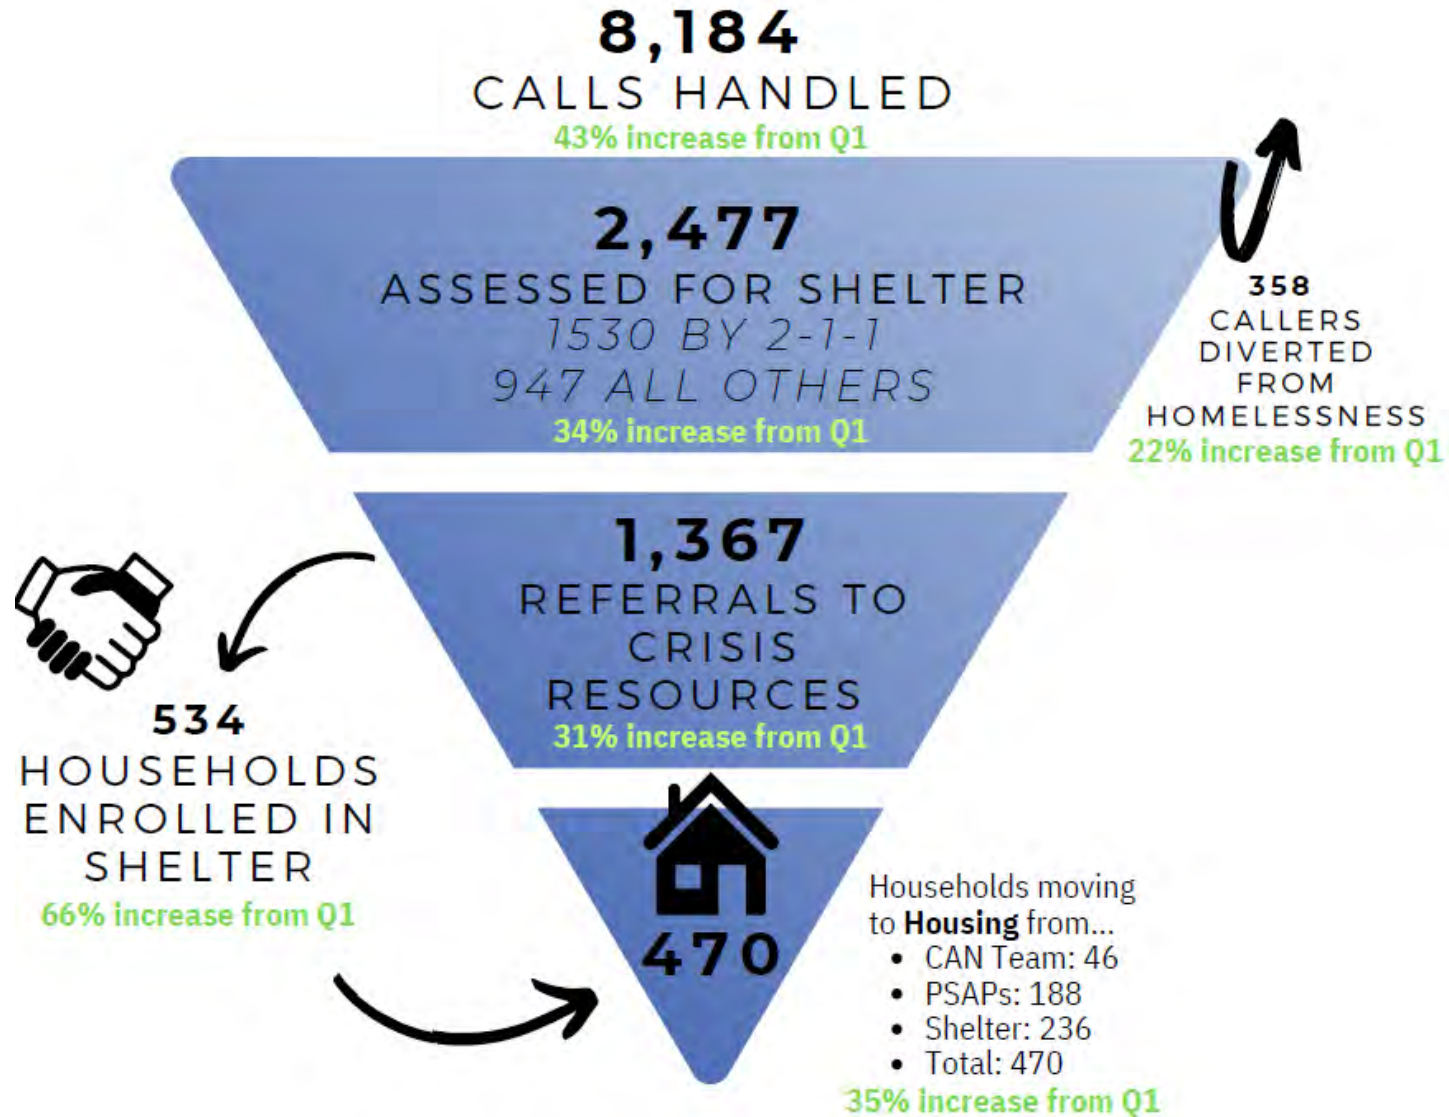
8,184
CALLS HANDLED
43% increase from Q1

2,477
ASSESSED FOR SHELTER
1530 BY 2-1-1
947 ALL OTHERS
34% increase from Q1

358
CALLERS DIVERTED FROM HOMELESSNESS
22% increase from Q1

1,367
REFERRALS TO CRISIS RESOURCES
31% increase from Q1

534
HOUSEHOLDS ENROLLED IN SHELTER
66% increase from Q1

470

Households moving to **Housing** from...
- CAN Team: 46
- PSAPs: 188
- Shelter: 236
- Total: 470

35% increase from Q1